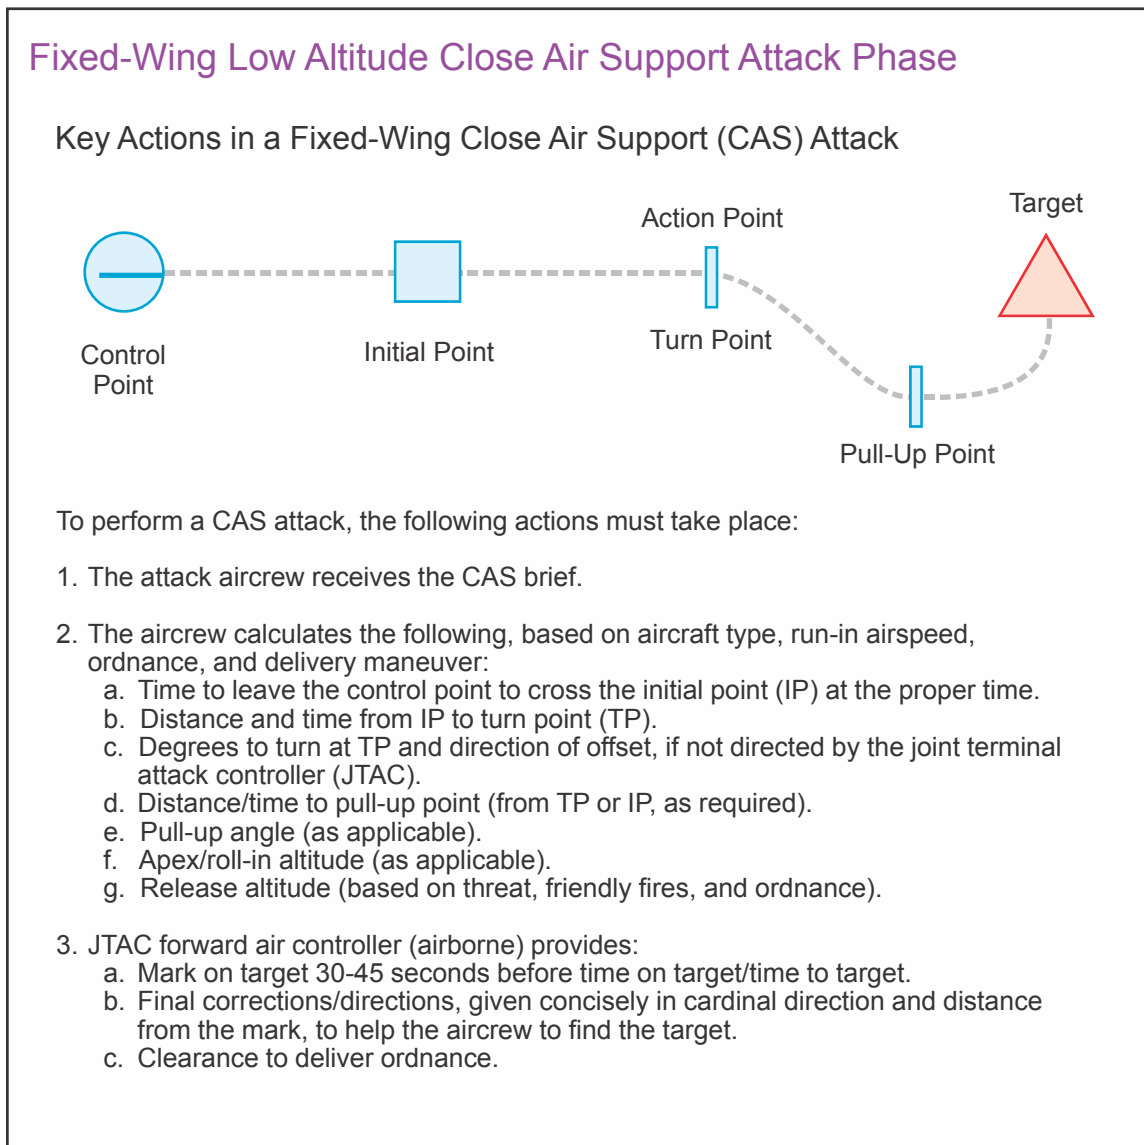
Fixed-Wing Low Altitude Close Air Support Attack Phase

Key Actions in a Fixed-Wing Close Air Support (CAS) Attack

Action Point

Target

Control Point

Initial Point

Turn Point

Pull-Up Point

To perform a CAS attack, the following actions must take place:

1. The attack aircrew receives the CAS brief.

2. The aircrew calculates the following, based on aircraft type, run-in airspeed, ordnance, and delivery maneuver:
a. Time to leave the control point to cross the initial point (IP) at the proper time.
b. Distance and time from IP to turn point (TP).
c. Degrees to turn at TP and direction of offset, if not directed by the joint terminal attack controller (JTAC).
d. Distance/time to pull-up point (from TP or IP, as required).
e. Pull-up angle (as applicable).
f. Apex/roll-in altitude (as applicable).
g. Release altitude (based on threat, friendly fires, and ordnance).

3. JTAC forward air controller (airborne) provides:
a. Mark on target 30-45 seconds before time on target/time to target.
b. Final corrections/directions, given concisely in cardinal direction and distance from the mark, to help the aircrew to find the target.
c. Clearance to deliver ordnance.